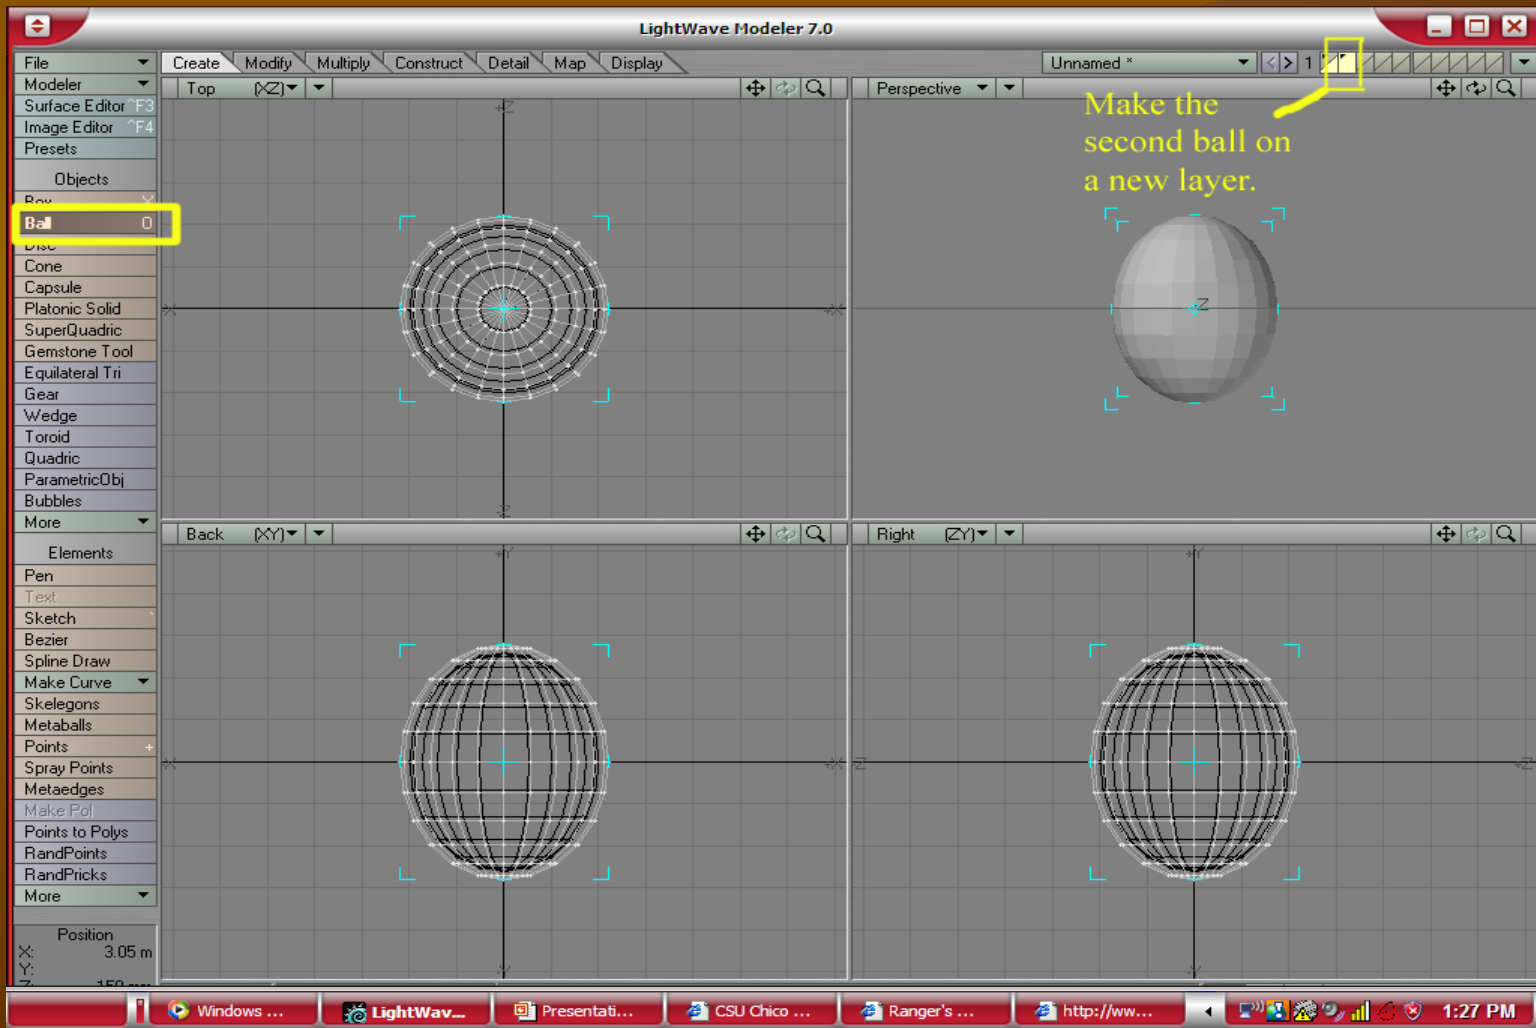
LightWave Modeler 7.0

File
Modeler
Surface Editor ^F3
Image Editor ^F4
Presets
Objects
Box
Ball 0
Disc
Cone
Capsule
Platonic Solid
SuperQuadric
Gemstone Tool
Equilateral Tri
Gear
Wedge
Toroid
Quadric
ParametricObj
Bubbles
More
Elements
Pen
Text
Sketch
Bezier
Spline Draw
Make Curve
Skelegons
Metaballs
Points
Spray Points
Metaedges
Make Pol
Points to Polys
RandPoints
RandPricks
More
Position
X: 3.05 m
Y: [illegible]

Create Modify Multiply Construct Detail Map Display

Unnamed * 1

Top (XZ)
Perspective
Back (XY)
Right (ZY)

Make the second ball on a new layer.

Windows ... LightWav... Presentati... CSU Chico ... Ranger's ... http://ww... 1:27 PM